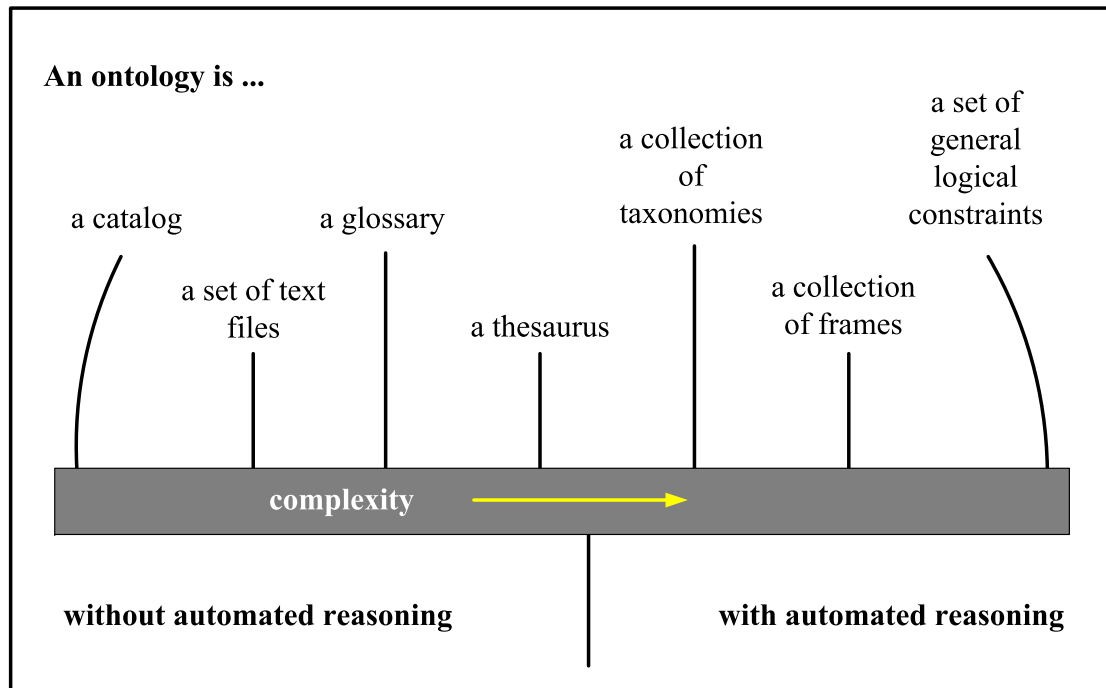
An ontology is ...

a catalog

a set of text files

a glossary

a thesaurus

a collection of taxonomies

a collection of frames

a set of general logical constraints

complexity

without automated reasoning

with automated reasoning